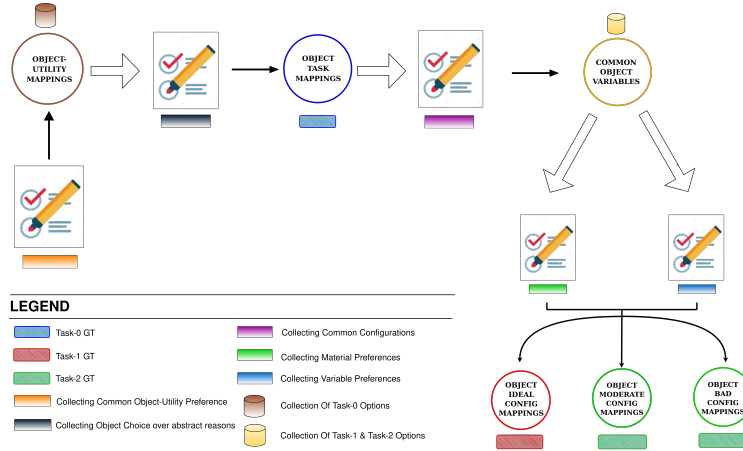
OBJECT-UTILITY MAPPINGS

OBJECT TASK MAPPINGS

COMMON OBJECT VARIABLES

LEGEND

Task-0 GT

Task-1 GT

Task-2 GT

Collecting Common Object-Utility Preference

Collecting Object Choice over abstract reasons

Collecting Common Configurations

Collecting Material Preferences

Collecting Variable Preferences

Collection Of Task-0 Options

Collection Of Task-1 & Task-2 Options

OBJECT IDEAL CONFIG MAPPINGS

OBJECT MODERATE CONFIG MAPPINGS

OBJECT BAD CONFIG MAPPINGS